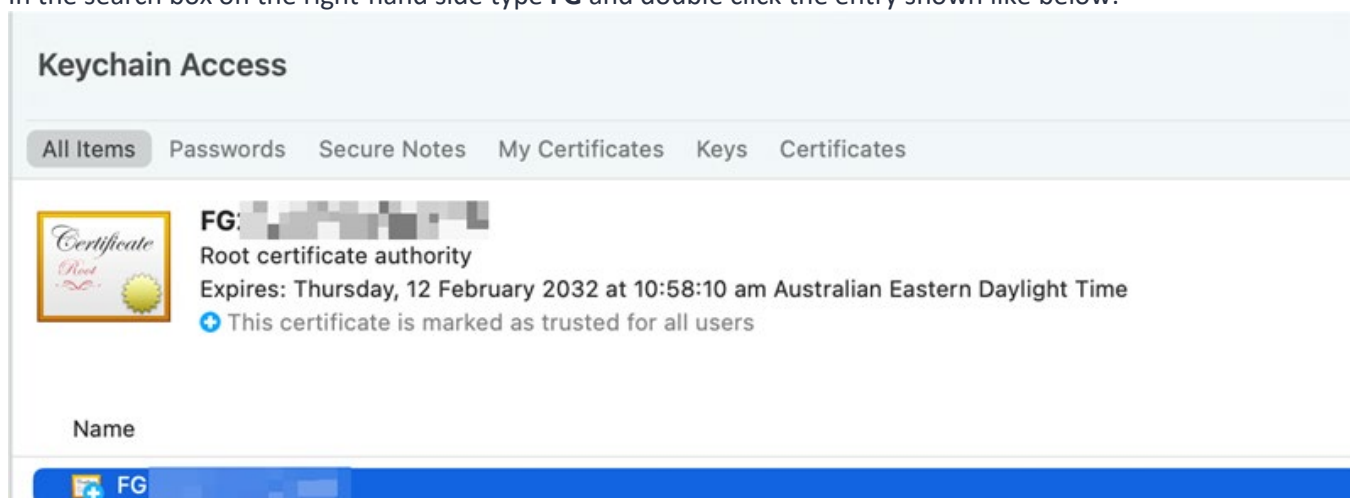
In the search box on the right-hand side type FG and double click the entry shown like below:

Keychain Access

All Items Passwords Secure Notes My Certificates Keys Certificates

Certificate
Root

FG:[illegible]
Root certificate authority
Expires: Thursday, 12 February 2032 at 10:58:10 am Australian Eastern Daylight Time
This certificate is marked as trusted for all users

Name

FG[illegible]